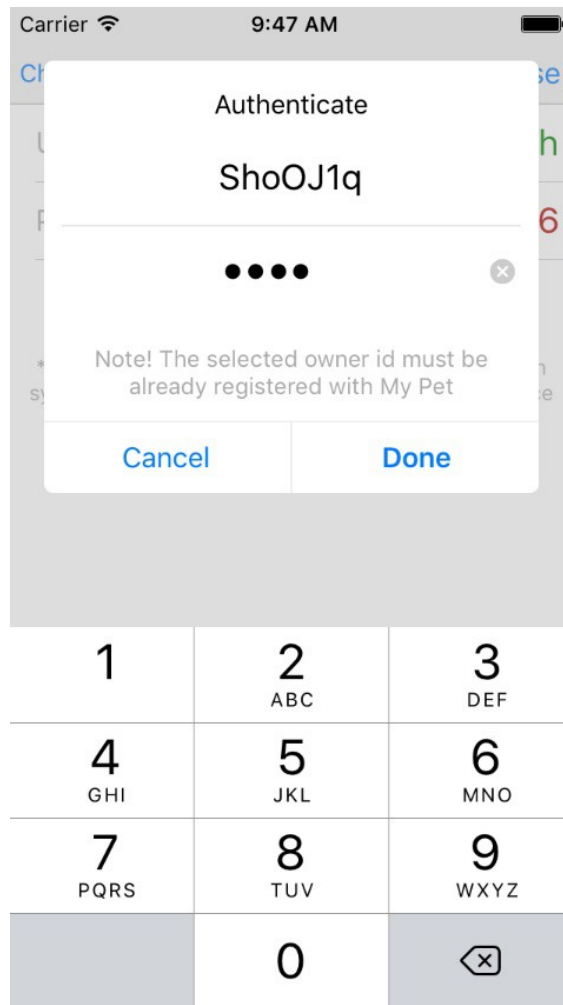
Carrier 9:47 AM

Ch se

U h

P 6

Authenticate

ShoOJ1q

••••

Note! The selected owner id must be already registered with My Pet

\* n

sy e

Cancel

Done

1

2
ABC

3
DEF

4
GHI

5
JKL

6
MNO

7
PQRS

8
TUV

9
WXYZ

0